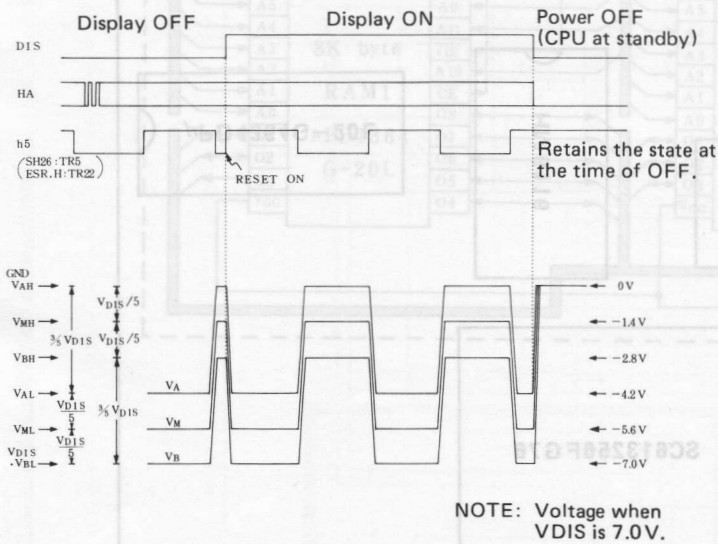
Display OFF

Display ON

Power OFF
(CPU at standby)

DIS

HA

h5

(SH26 : TR5
ESR, H : TR22)

RESET ON

Retains the state at the time of OFF.

GND
$V_{AH}$

$V_{MH}$

$V_{BH}$

$V_{AL}$

$V_{ML}$

$V_{DIS}$
$\cdot V_{BL}$

$\frac{3}{5}V_{DIS}$

$\frac{V_{DIS}}{5}$

$\frac{V_{DIS}}{5}$

$V_{DIS}/5$

$V_{DIS}/5$

$\frac{3}{5}V_{DIS}$

$V_A$

$V_M$

$V_B$

0 V

−1.4 V

−2.8 V

−4.2 V

−5.6 V

−7.0 V

NOTE: Voltage when VDIS is 7.0 V.